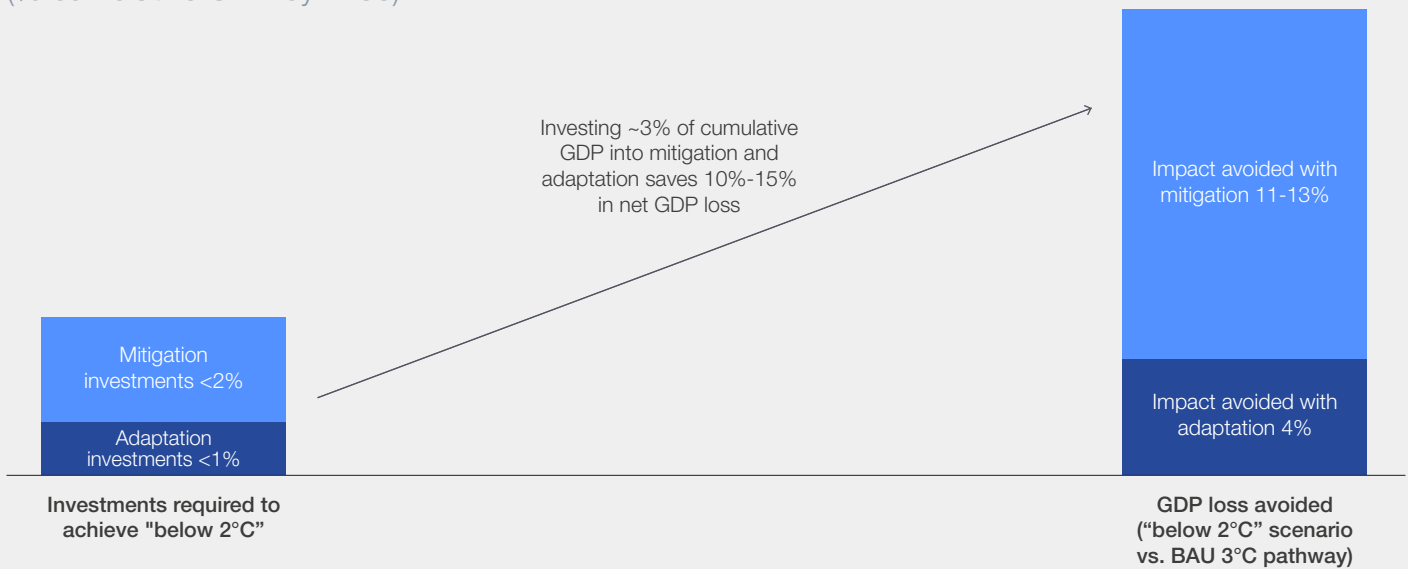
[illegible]

Investing ~3% of cumulative GDP into mitigation and adaptation saves 10%-15% in net GDP loss

Mitigation investments <2%

Adaptation investments <1%

Investments required to achieve "below 2°C"

Impact avoided with mitigation 11-13%

Impact avoided with adaptation 4%

GDP loss avoided (“below 2°C” scenario vs. BAU 3°C pathway)